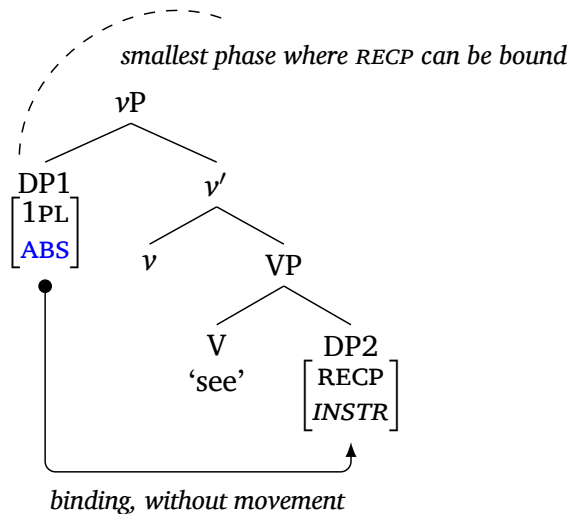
smallest phase where RECP can be bound

$v$P

DP1
$\begin{bmatrix} \text{1PL} \\ \text{ABS} \end{bmatrix}$

$v'$

$v$

VP

V
'see'

DP2
$\begin{bmatrix} \text{RECP} \\ \textit{INSTR} \end{bmatrix}$

binding, without movement